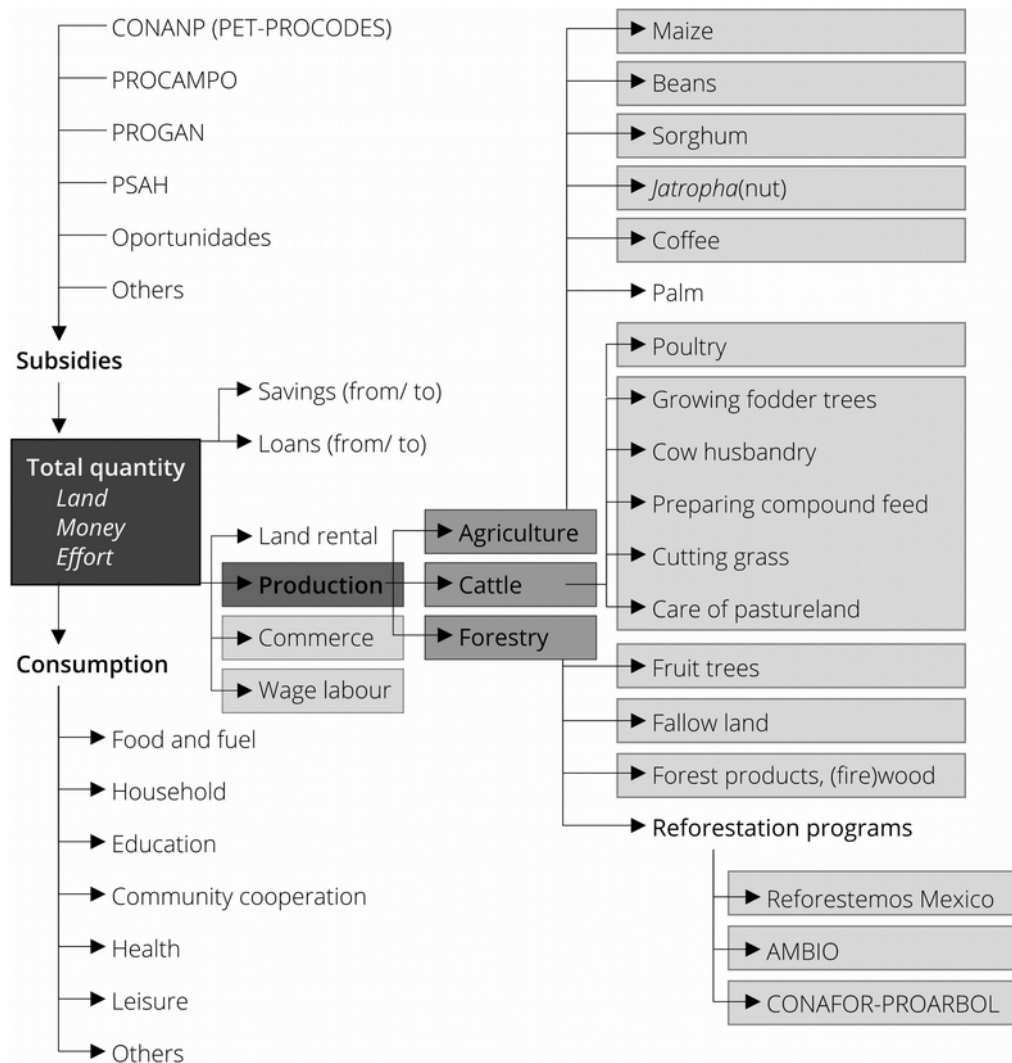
CONANP (PET-PROCODES)
PROCAMPO
PROGAN
PSAH
Oportunidades
Others

Subsidies

Savings (from/ to)
Loans (from/ to)

Total quantity
Land
Money
Effort

Land rental
Production
Commerce
Wage labour

Agriculture
Cattle
Forestry

Maize
Beans
Sorghum
Jatropha(nut)
Coffee
Palm

Poultry
Growing fodder trees
Cow husbandry
Preparing compound feed
Cutting grass
Care of pastureland

Fruit trees
Fallow land
Forest products, (fire)wood
Reforestation programs

Reforestemos Mexico
AMBIO
CONAFOR-PROARBOL

Consumption
Food and fuel
Household
Education
Community cooperation
Health
Leisure
Others